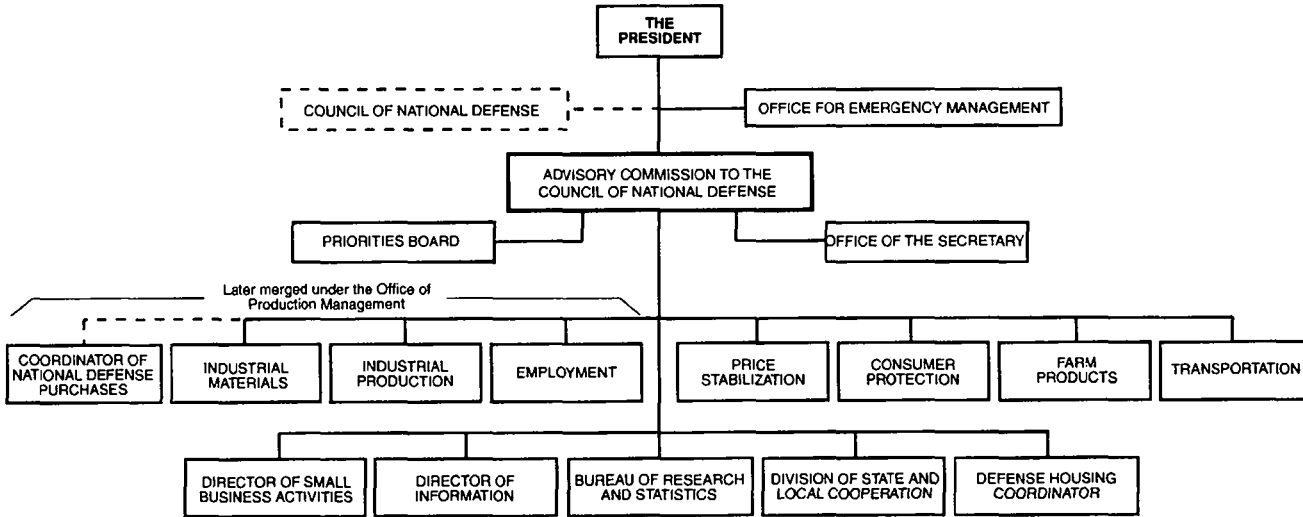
THE PRESIDENT

COUNCIL OF NATIONAL DEFENSE

OFFICE FOR EMERGENCY MANAGEMENT

ADVISORY COMMISSION TO THE COUNCIL OF NATIONAL DEFENSE

PRIORITIES BOARD

OFFICE OF THE SECRETARY

Later merged under the Office of Production Management

COORDINATOR OF NATIONAL DEFENSE PURCHASES

INDUSTRIAL MATERIALS

INDUSTRIAL PRODUCTION

EMPLOYMENT

PRICE STABILIZATION

CONSUMER PROTECTION

FARM PRODUCTS

TRANSPORTATION

DIRECTOR OF SMALL BUSINESS ACTIVITIES

DIRECTOR OF INFORMATION

BUREAU OF RESEARCH AND STATISTICS

DIVISION OF STATE AND LOCAL COOPERATION

DEFENSE HOUSING COORDINATOR